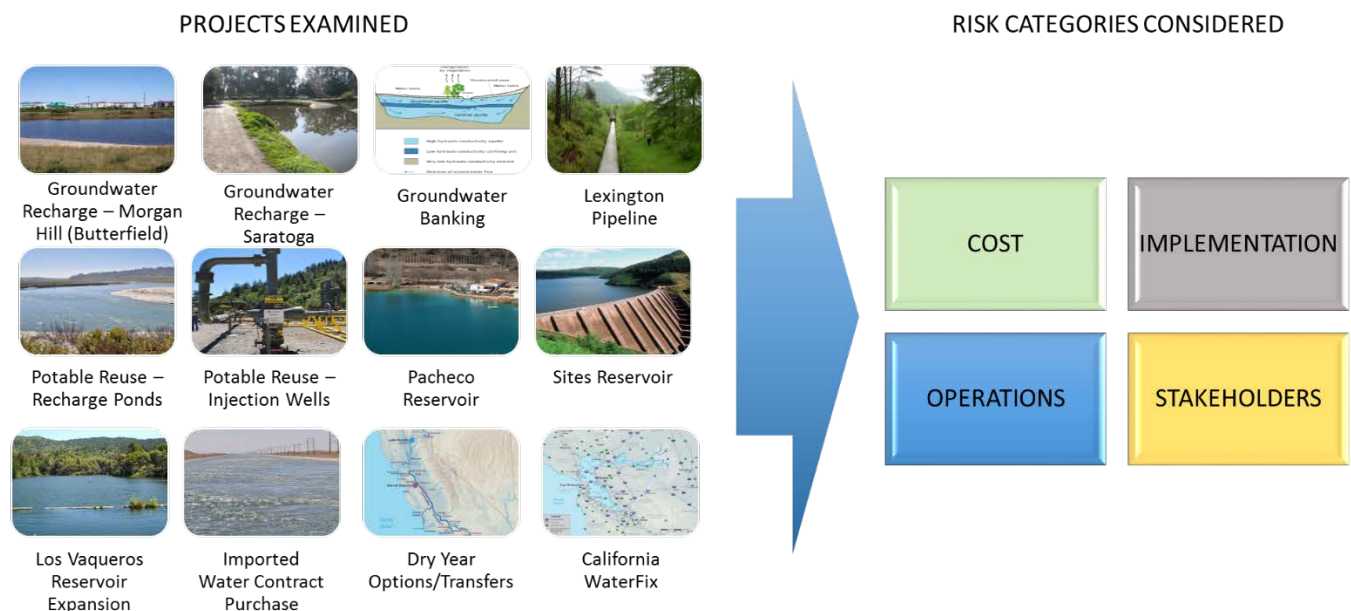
PROJECTS EXAMINED

Groundwater Recharge – Morgan Hill (Butterfield)

Groundwater Recharge – Saratoga

Groundwater Banking

Lexington Pipeline

Potable Reuse – Recharge Ponds

Potable Reuse – Injection Wells

Pacheco Reservoir

Sites Reservoir

Los Vaqueros Reservoir Expansion

Imported Water Contract Purchase

Dry Year Options/Transfers

California WaterFix

RISK CATEGORIES CONSIDERED

COST

IMPLEMENTATION

OPERATIONS

STAKEHOLDERS